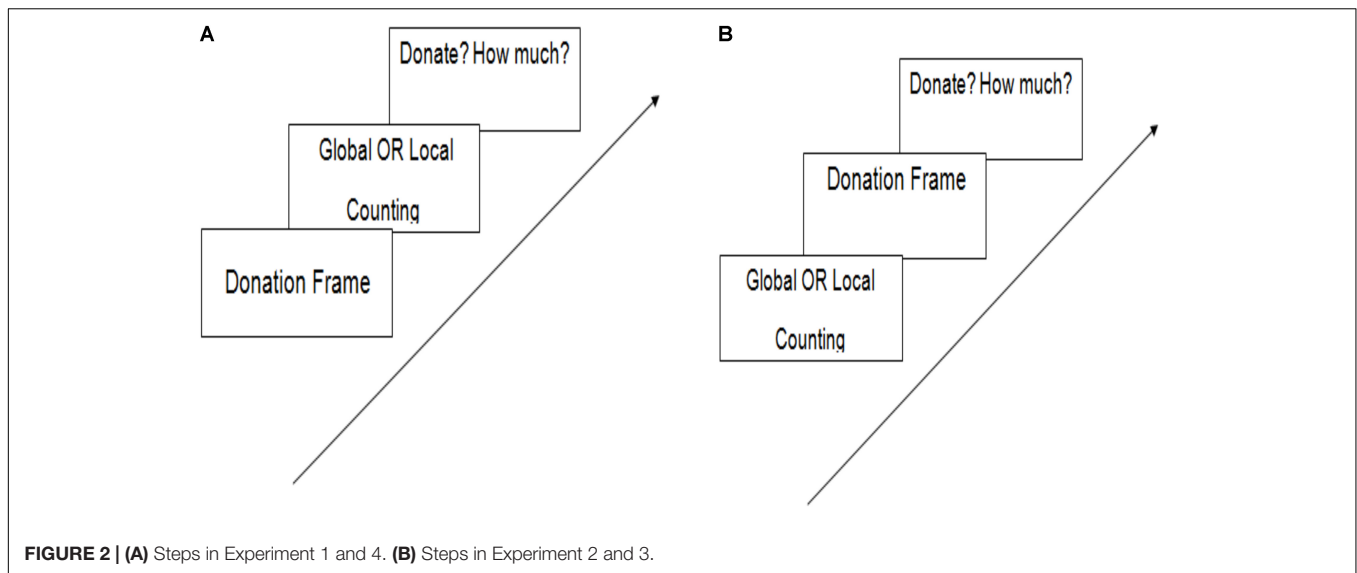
A

Donate? How much?

Global OR Local Counting

Donation Frame

B

Donate? How much?

Donation Frame

Global OR Local Counting

**FIGURE 2 | (A)** Steps in Experiment 1 and 4. **(B)** Steps in Experiment 2 and 3.